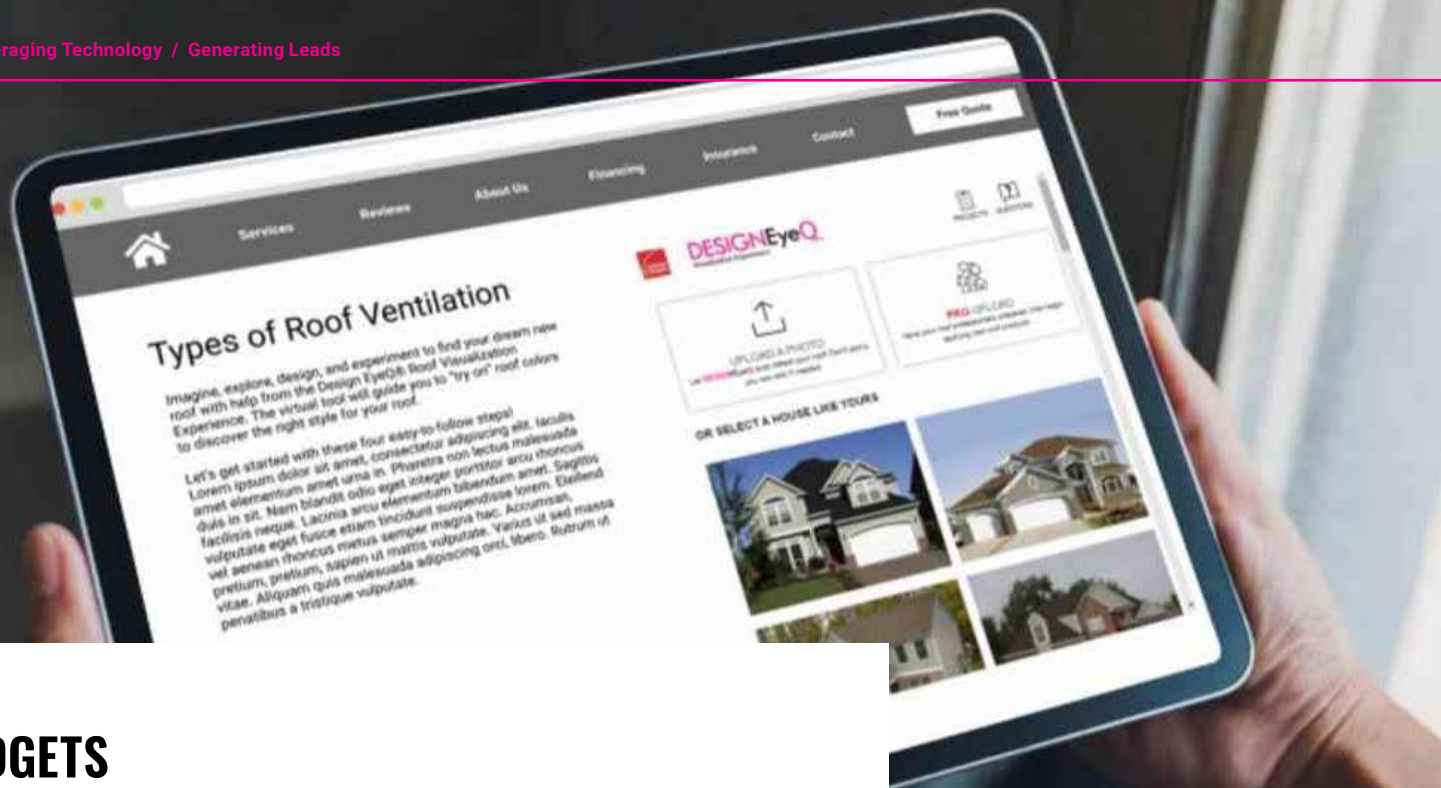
raging Technology / Generating Leads

Free Quote

Services Reviews About Us Financing Insurance Contact

DESIGNEyeQ

PROJECTS QUESTIONS

Types of Roof Ventilation

Imagine, explore, design, and experiment to find your dream new roof with help from the Design EyeQ® Roof Visualization Experience. The virtual tool will guide you to "try on" roof colors to discover the right style for your roof.

Let's get started with these four easy-to-follow steps! Lorem ipsum dolor sit amet, consectetur adipiscing elit. Iaculis amet elementum amet urna in. Pharetra non lectus malesuada duis in sit. Nam blandit odio eget integer porttitor arcu rhoncus facilisis neque. Lacinia arcu elementum bibendum amet. Sagittis vulputate eget fusce etiam tincidunt suspendisse lorem. Eleifend vel aenean rhoncus metus semper magna hac. Accumsan, pretium, pretium, sapien ut mattis vulputate. Varius ut sed massa vitae. Aliquam quis malesuada adipiscing orci, libero. Rutrum ut penatibus a tristique vulputate.

UPLOAD A PHOTO
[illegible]

PRO UPLOAD
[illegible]

OR SELECT A HOUSE LIKE YOURS

DGETS